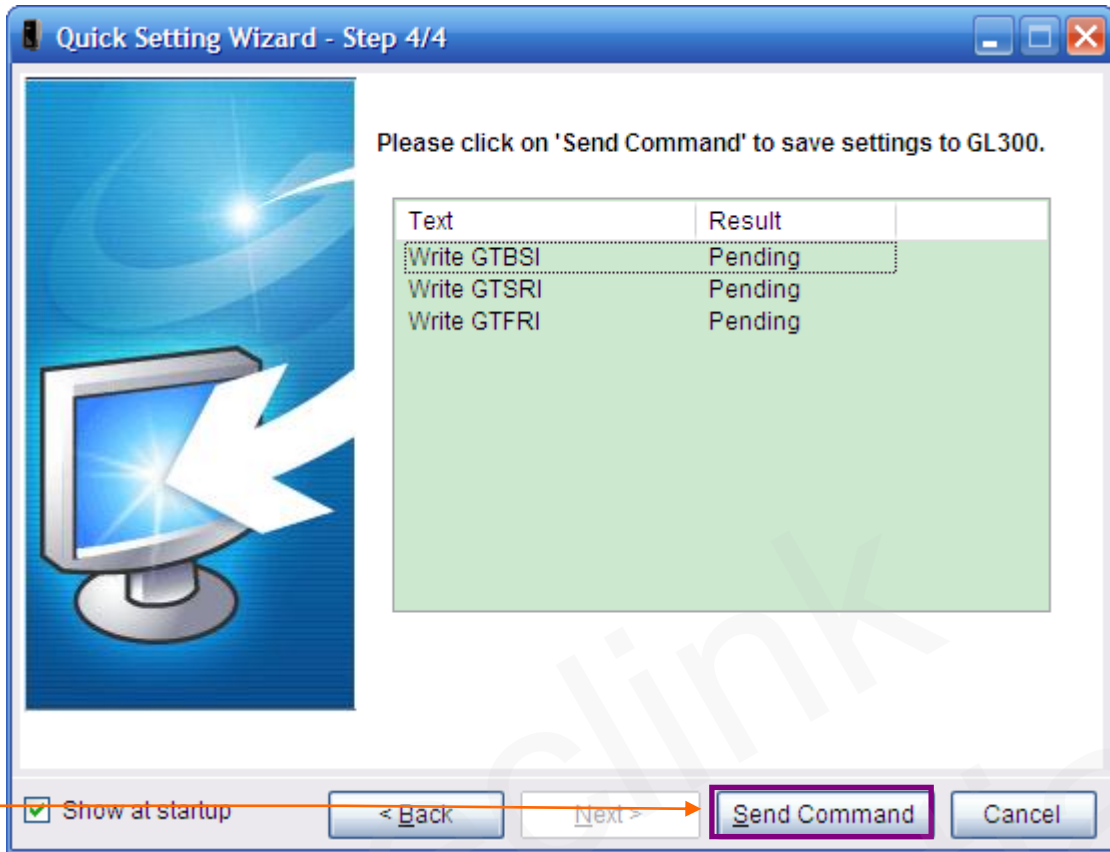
Quick Setting Wizard - Step 4/4

Please click on 'Send Command' to save settings to GL300.

| Text | Result |
|---|---|
| Write GTBSI | Pending |
| Write GTSRI | Pending |
| Write GTFRI | Pending |

clink

Show at startup

< Back

Next >

Send Command

Cancel